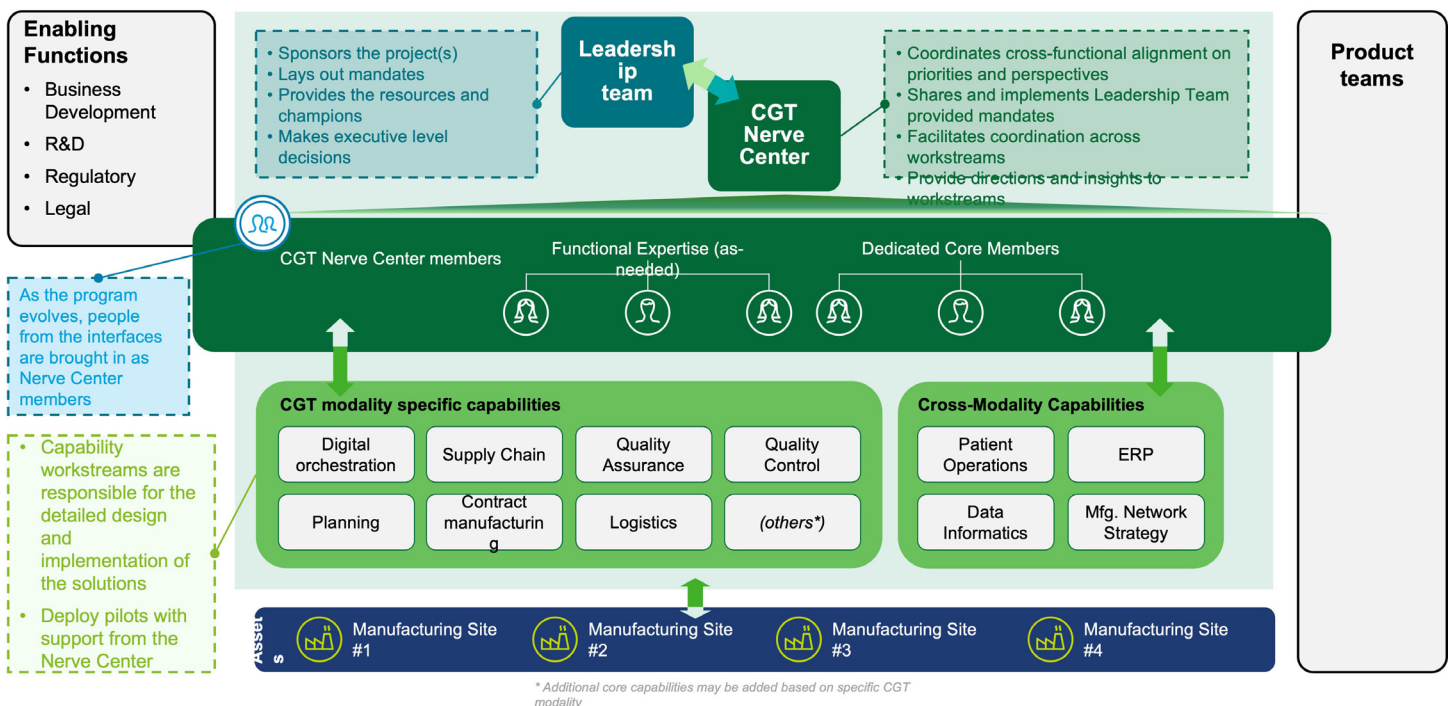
Enabling Functions
• Business Development
• R&D
• Regulatory
• Legal

• Sponsors the project(s)
• Lays out mandates
• Provides the resources and champions
• Makes executive level decisions

Leadership team

CGT Nerve Center

• Coordinates cross-functional alignment on priorities and perspectives
• Shares and implements Leadership Team provided mandates
• Facilitates coordination across workstreams
• Provide directions and insights to workstreams

Product teams

As the program evolves, people from the interfaces are brought in as Nerve Center members

CGT Nerve Center members

Functional Expertise (as-needed)

Dedicated Core Members

• Capability workstreams are responsible for the detailed design and implementation of the solutions
• Deploy pilots with support from the Nerve Center

CGT modality specific capabilities

| Digital orchestration | Supply Chain | Quality Assurance | Quality Control |
|---|---|---|---|
| Planning | Contract manufacturing | Logistics | (others*) |

Cross-Modality Capabilities

| Patient Operations | ERP |
|---|---|
| Data Informatics | Mfg. Network Strategy |

Assets

Manufacturing Site #1
Manufacturing Site #2
Manufacturing Site #3
Manufacturing Site #4

* Additional core capabilities may be added based on specific CGT modality